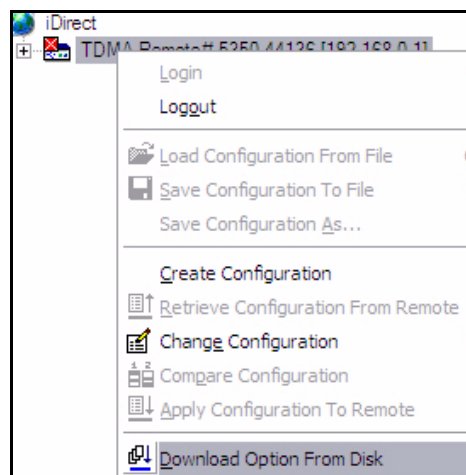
iDirect
TDMA Remote# 5350 44136 [192.168.0.1]
Login
Logout
Load Configuration From File
Save Configuration To File
Save Configuration As...
Create Configuration
Retrieve Configuration From Remote
Change Configuration
Compare Configuration
Apply Configuration To Remote
Download Option From Disk